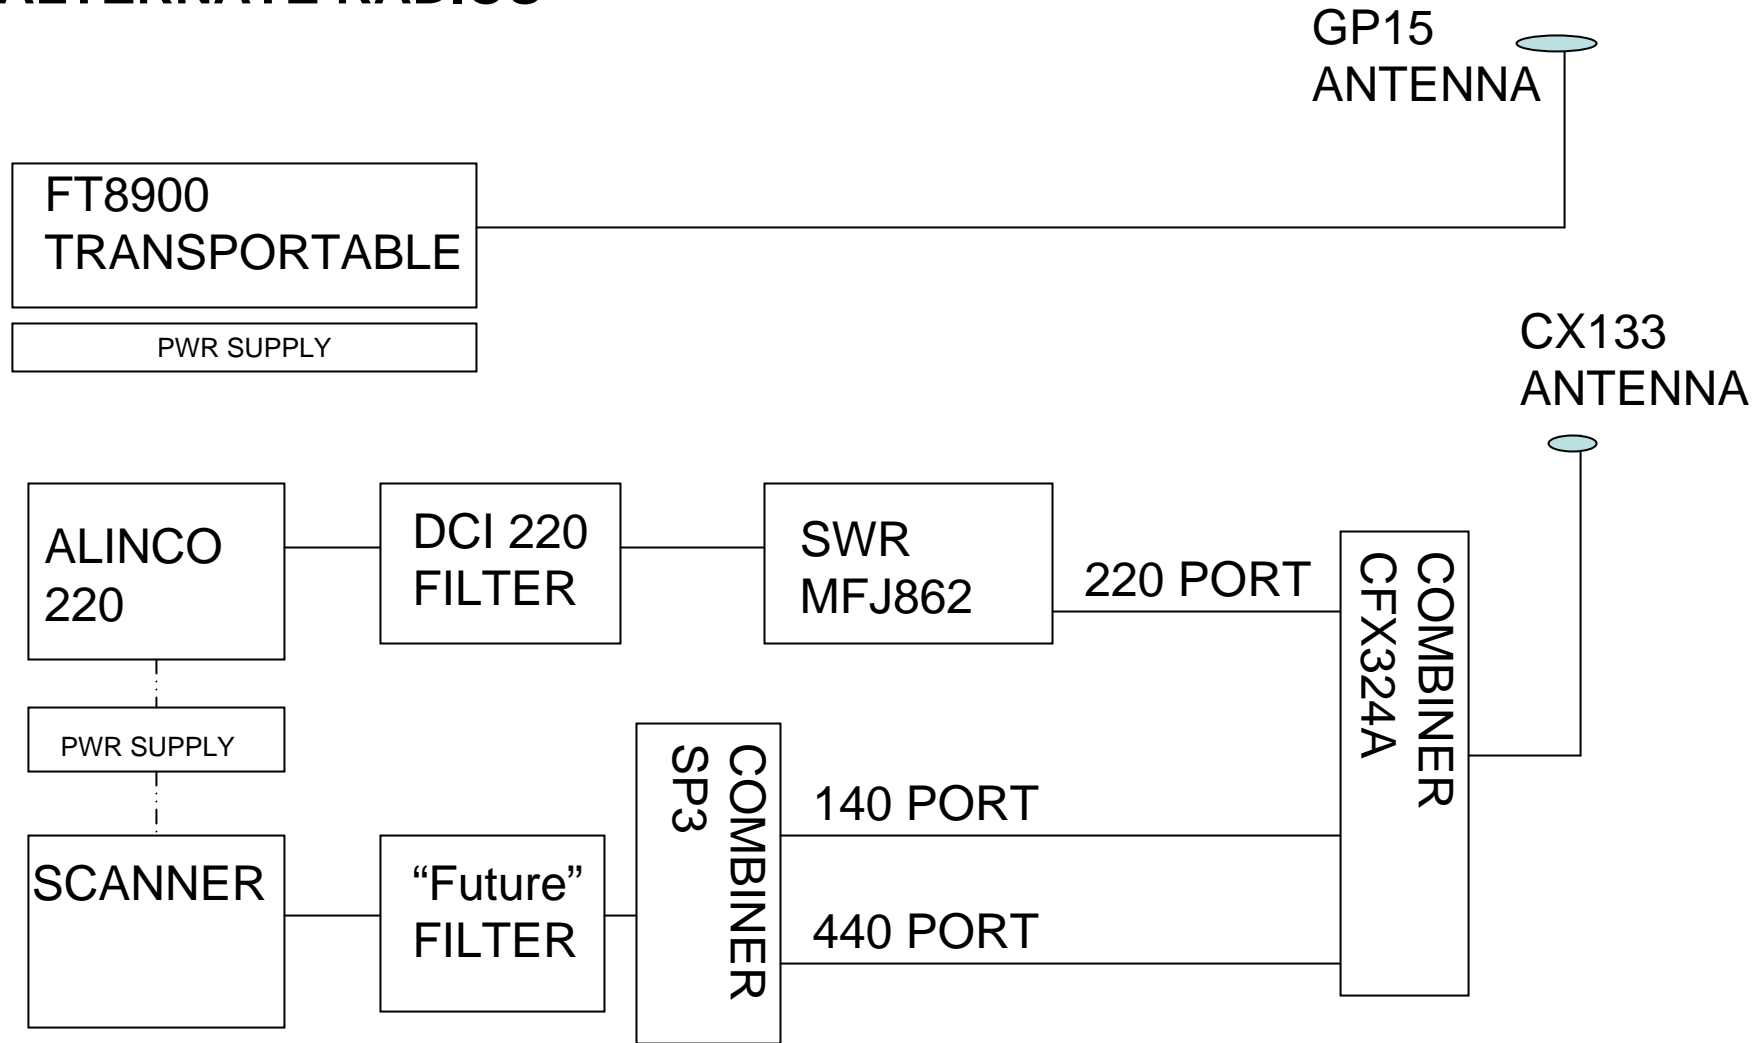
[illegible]

GP15
ANTENNA

FT8900
TRANSPORTABLE

PWR SUPPLY

CX133
ANTENNA

ALINCO
220

DCI 220
FILTER

SWR
MFJ862

220 PORT

COMBINER
CFX324A

PWR SUPPLY

COMBINER
SP3

140 PORT

SCANNER

“Future”
FILTER

440 PORT